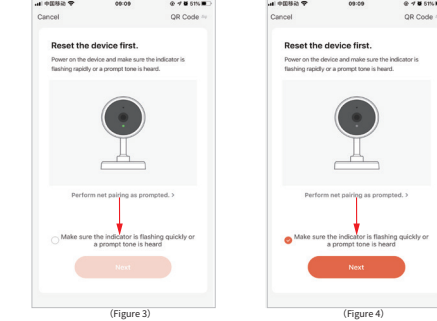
中国移动 09:09 51%
Cancel
QR Code

Reset the device first.

Power on the device and make sure the indicator is flashing rapidly or a prompt tone is heard.

Perform net pairing as prompted. >

Make sure the indicator is flashing quickly or a prompt tone is heard

Next

(Figure 3)

中国移动 09:09 51%
Cancel
QR Code

Reset the device first.

Power on the device and make sure the indicator is flashing rapidly or a prompt tone is heard.

Perform net pairing as prompted. >

Make sure the indicator is flashing quickly or a prompt tone is heard

Next

(Figure 4)